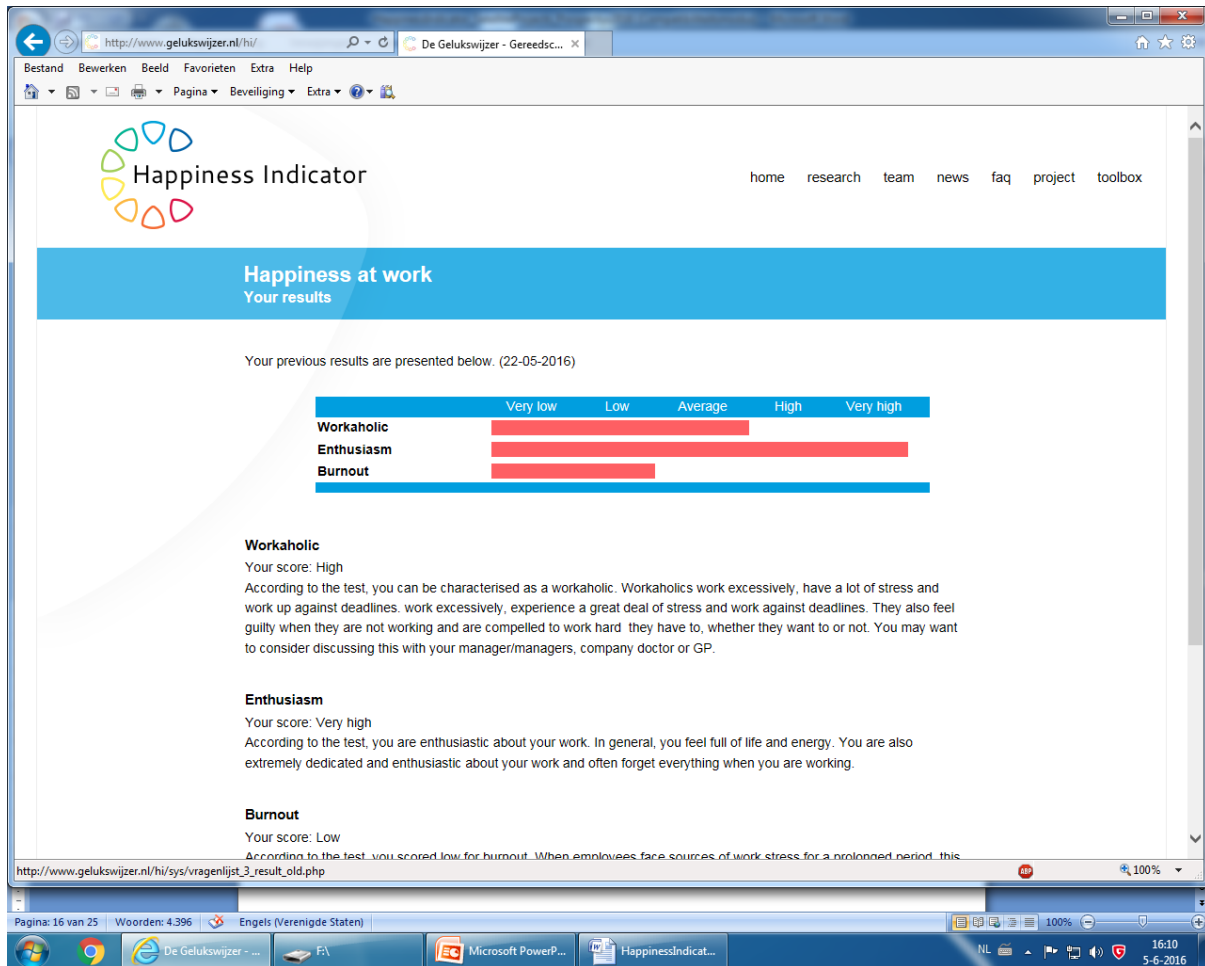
http://www.gelukswijzer.nl/hi/
De Gelukswijzer - Gereedsc...

Bestand Bewerken Beeld Favorieten Extra Help
Pagina ▾ Beveiliging ▾ Extra ▾

Happiness Indicator

home research team news faq project toolbox

Happiness at work
Your results

Your previous results are presented below. (22-05-2016)

| | Very low | Low | Average | High | Very high |
|---|---|---|---|---|---|
| Workaholic | | | | | |
| Enthusiasm | | | | | |
| Burnout | | | | | |

Workaholic
Your score: High
According to the test, you can be characterised as a workaholic. Workaholics work excessively, have a lot of stress and work up against deadlines. work excessively, experience a great deal of stress and work against deadlines. They also feel guilty when they are not working and are compelled to work hard they have to, whether they want to or not. You may want to consider discussing this with your manager/managers, company doctor or GP.

Enthusiasm
Your score: Very high
According to the test, you are enthusiastic about your work. In general, you feel full of life and energy. You are also extremely dedicated and enthusiastic about your work and often forget everything when you are working.

Burnout
Your score: Low
According to the test, you scored low for burnout. When employees face sources of work stress for a prolonged period, this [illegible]

http://www.gelukswijzer.nl/hi/sys/vragenlijst_3_result_old.php
100%

Pagina: 16 van 25 Woorden: 4.396 Engels (Verenigde Staten) 100%

De Gelukswijzer - ... F:\ Microsoft PowerP... HappinessIndicat...
NL 16:10 5-6-2016